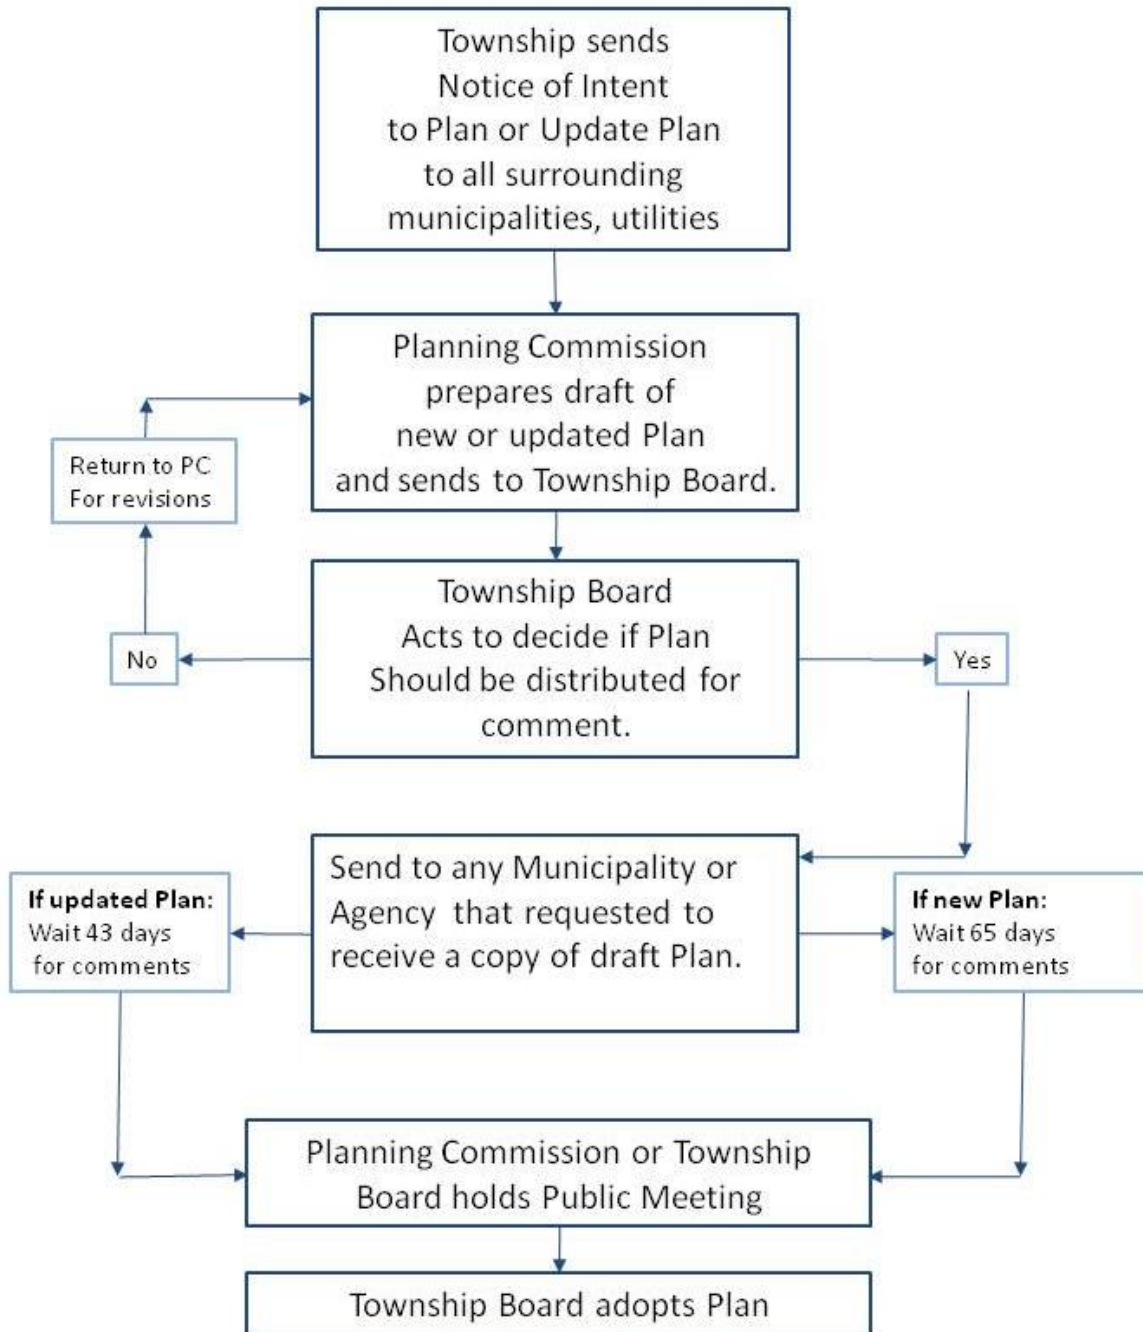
Township sends Notice of Intent to Plan or Update Plan to all surrounding municipalities, utilities

Planning Commission prepares draft of new or updated Plan and sends to Township Board.

Return to PC For revisions

Township Board Acts to decide if Plan Should be distributed for comment.

No

Yes

Send to any Municipality or Agency that requested to receive a copy of draft Plan.

If updated Plan: Wait 43 days for comments

If new Plan: Wait 65 days for comments

Planning Commission or Township Board holds Public Meeting

Township Board adopts Plan